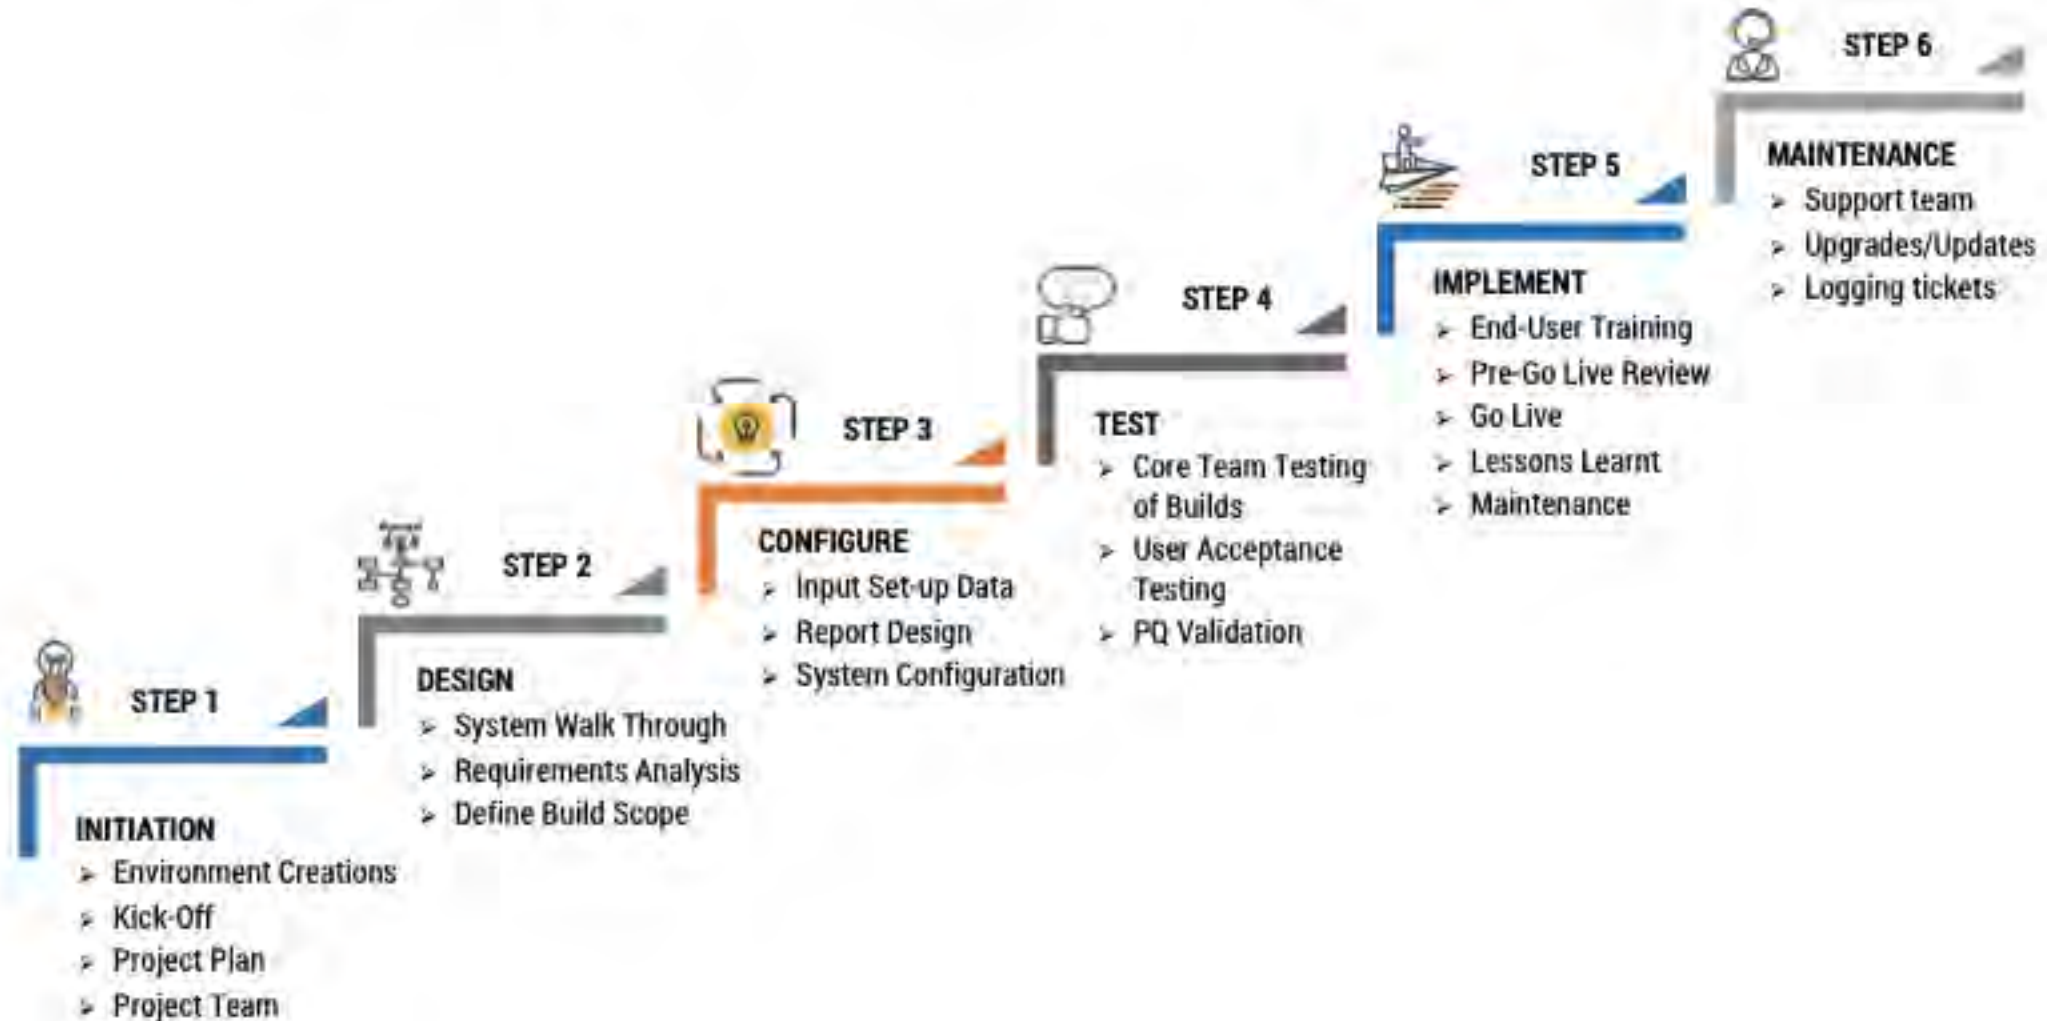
STEP 1

INITIATION
- Environment Creations
- Kick-Off
- Project Plan
- Project Team

STEP 2

DESIGN
- System Walk Through
- Requirements Analysis
- Define Build Scope

STEP 3

CONFIGURE
- Input Set-up Data
- Report Design
- System Configuration

STEP 4

TEST
- Core Team Testing of Builds
- User Acceptance Testing
- PQ Validation

STEP 5

IMPLEMENT
- End-User Training
- Pre-Go Live Review
- Go Live
- Lessons Learnt
- Maintenance

STEP 6

MAINTENANCE
- Support team
- Upgrades/Updates
- Logging tickets